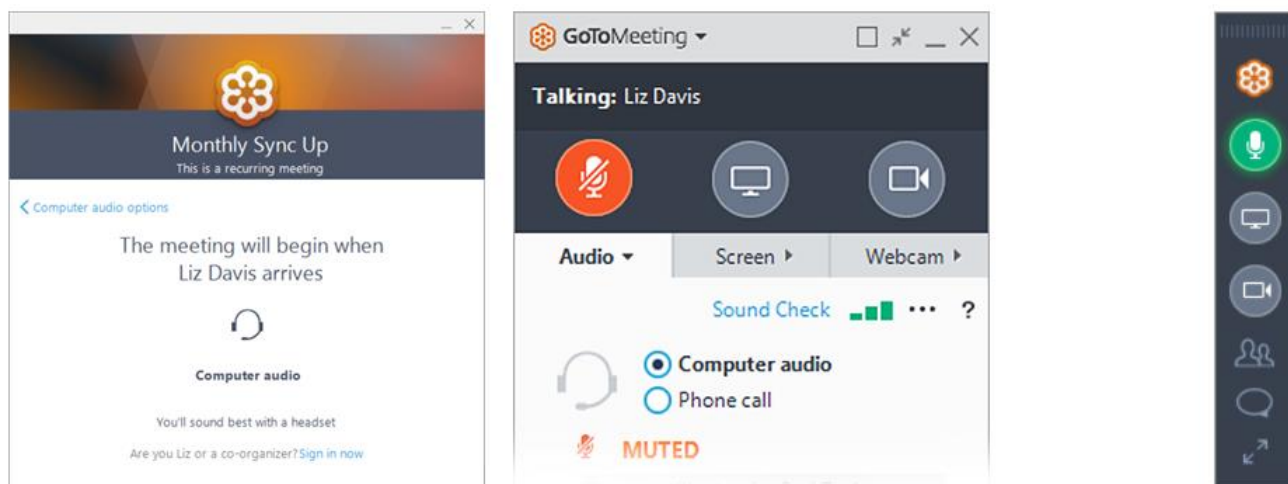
Monthly Sync Up
This is a recurring meeting

< Computer audio options

The meeting will begin when Liz Davis arrives

Computer audio

You'll sound best with a headset

Are you Liz or a co-organizer? Sign in now

GoToMeeting

Talking: Liz Davis

Audio
Screen
Webcam

Sound Check ••• ?

Computer audio
Phone call

MUTED